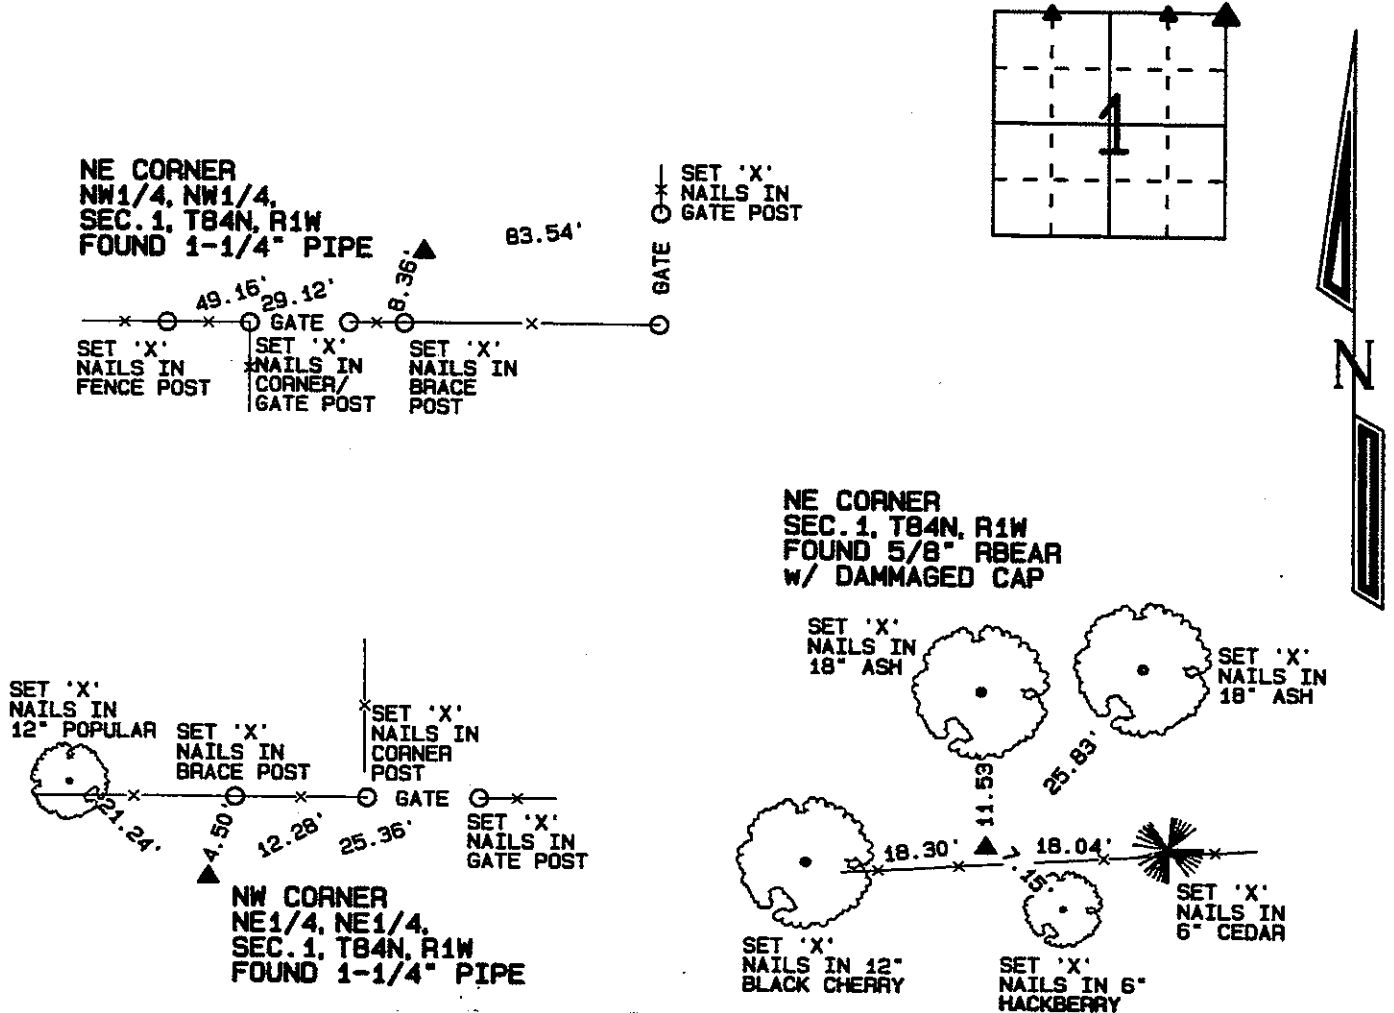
1

N

NE CORNER
NW1/4, NW1/4,
SEC. 1, T84N, R1W
FOUND 1-1/4" PIPE

SET 'X' NAILS IN GATE POST

83.54'

GATE

49.16'

29.12'

8.36'

GATE

SET 'X' NAILS IN FENCE POST

SET 'X' NAILS IN CORNER/ GATE POST

SET 'X' NAILS IN BRACE POST

NE CORNER
SEC. 1, T84N, R1W
FOUND 5/8" RBEAR
w/ DAMMAGED CAP

SET 'X' NAILS IN 18" ASH

SET 'X' NAILS IN 18" ASH

11.53'

25.83'

18.30'

18.04'

.15'

SET 'X' NAILS IN 12" BLACK CHERRY

SET 'X' NAILS IN 6" HACKBERRY

SET 'X' NAILS IN 6" CEDAR

SET 'X' NAILS IN 12" POPULAR

SET 'X' NAILS IN BRACE POST

SET 'X' NAILS IN CORNER POST

GATE

SET 'X' NAILS IN GATE POST

21.24'

4.50'

12.28'

25.36'

NW CORNER
NE1/4, NE1/4,
SEC. 1, T84N, R1W
FOUND 1-1/4" PIPE